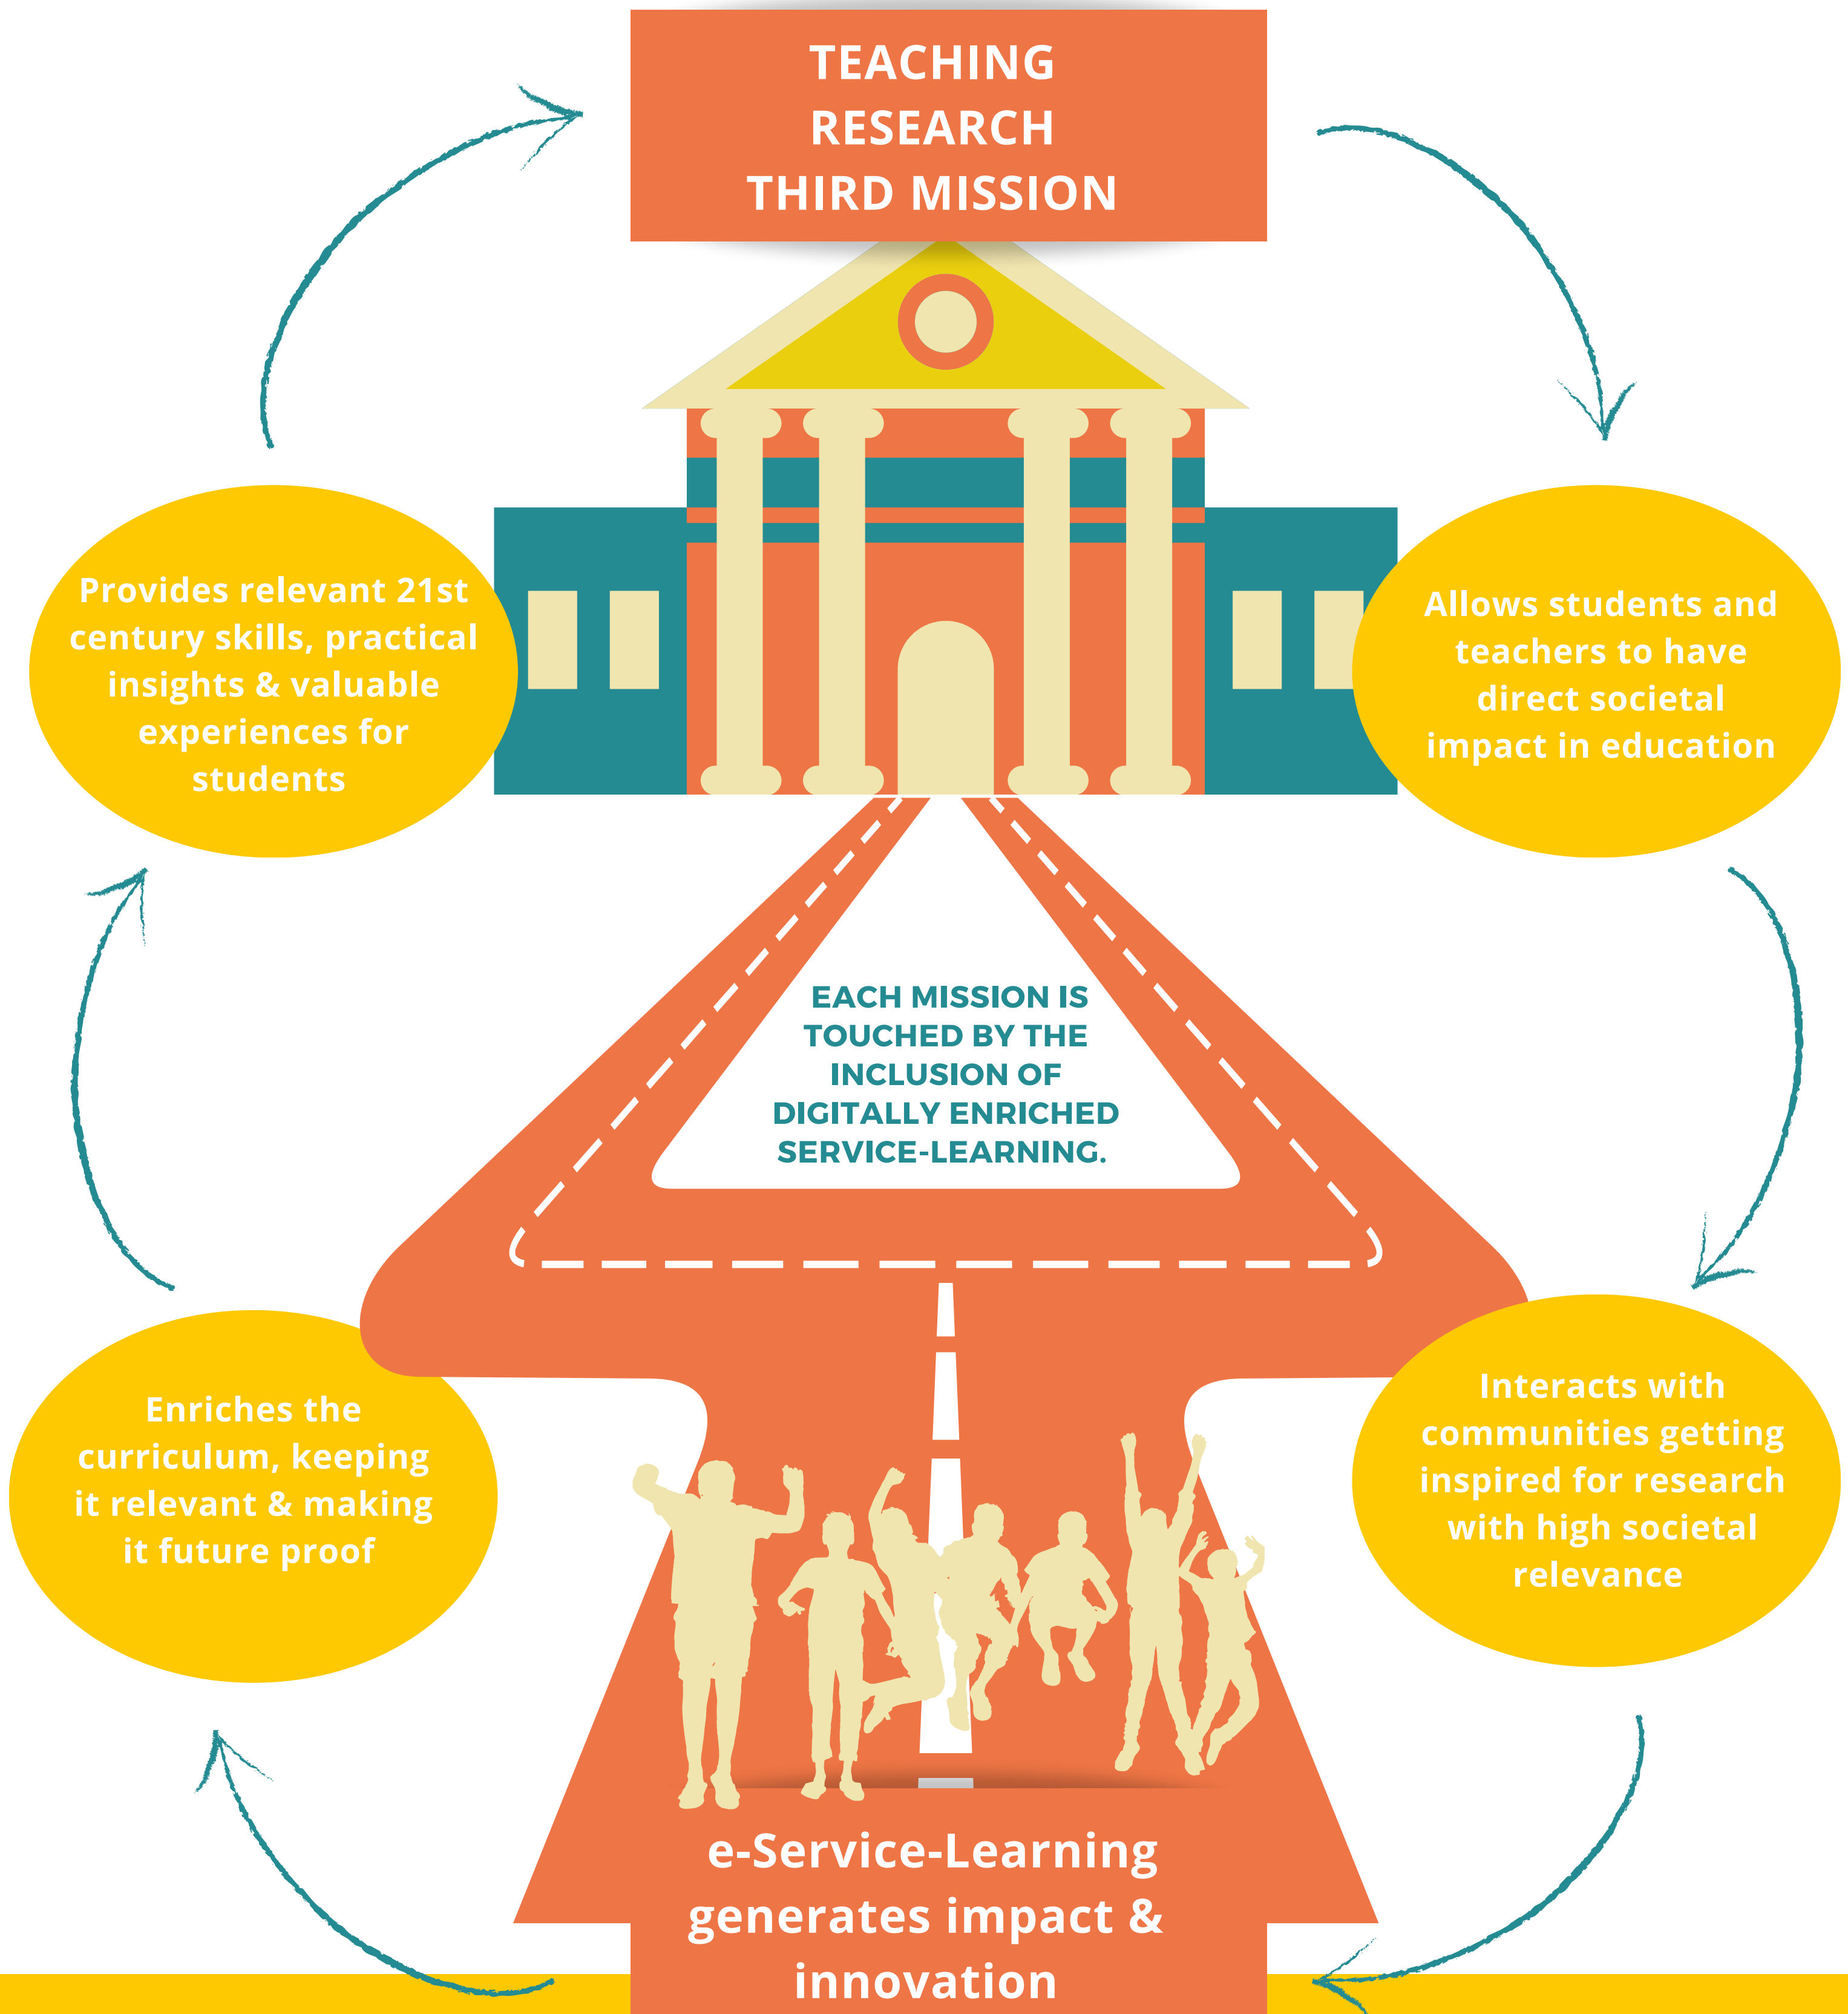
TEACHING
RESEARCH
THIRD MISSION

Provides relevant 21st century skills, practical insights & valuable experiences for students

Allows students and teachers to have direct societal impact in education

EACH MISSION IS TOUCHED BY THE INCLUSION OF DIGITALLY ENRICHED SERVICE-LEARNING.

Enriches the curriculum, keeping it relevant & making it future proof

Interacts with communities getting inspired for research with high societal relevance

e-Service-Learning generates impact & innovation